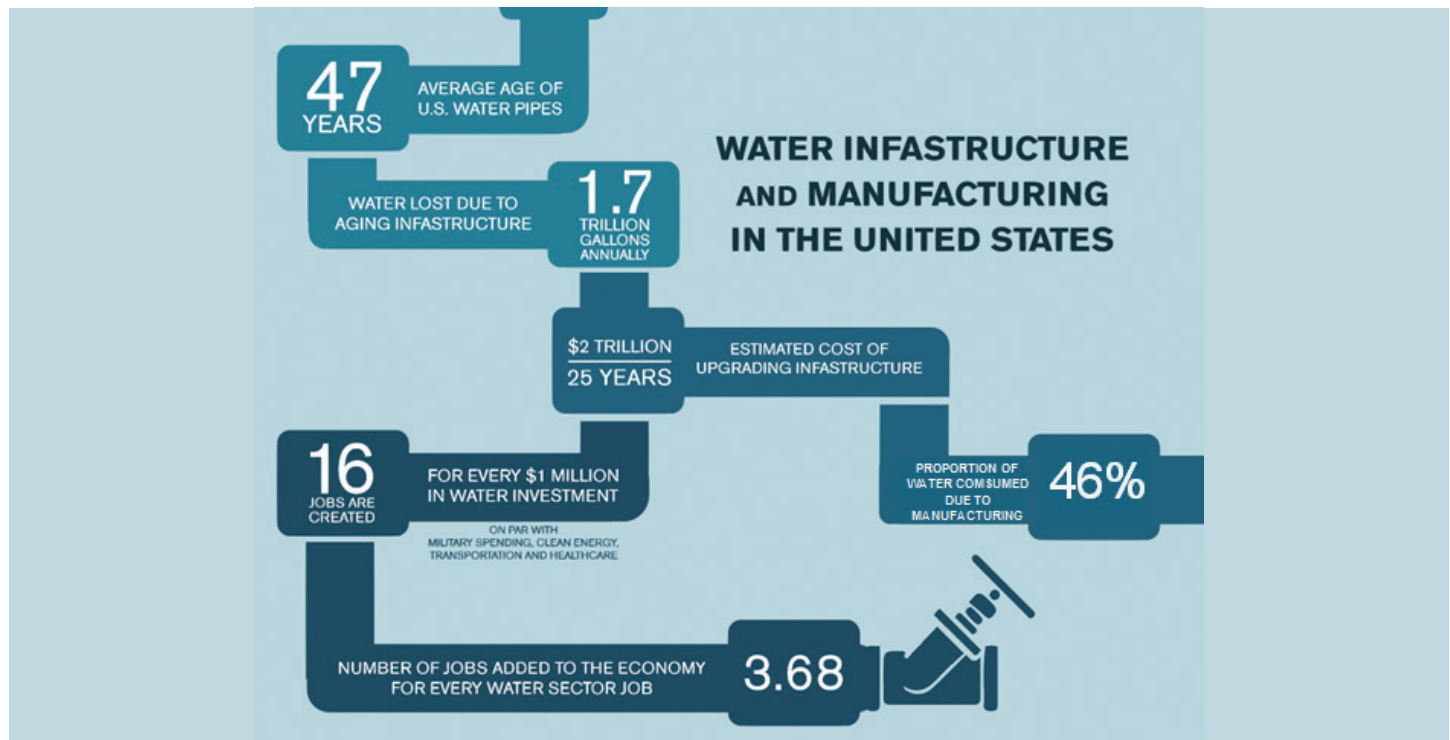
47 YEARS

AVERAGE AGE OF U.S. WATER PIPES

WATER INFASTRUCTURE AND MANUFACTURING IN THE UNITED STATES

WATER LOST DUE TO AGING INFASTRUCTURE

1.7 TRILLION GALLONS ANNUALLY

$\frac{\$2 \text{ TRILLION}}{25 \text{ YEARS}}$

ESTIMATED COST OF UPGRADING INFASTRUCTURE

16 JOBS ARE CREATED

FOR EVERY $1 MILLION IN WATER INVESTMENT

ON PAR WITH MILITARY SPENDING, CLEAN ENERGY, TRANSPORTATION AND HEALTHCARE

PROPORTION OF WATER COMSUMED DUE TO MANUFACTURING

46%

NUMBER OF JOBS ADDED TO THE ECONOMY FOR EVERY WATER SECTOR JOB

3.68